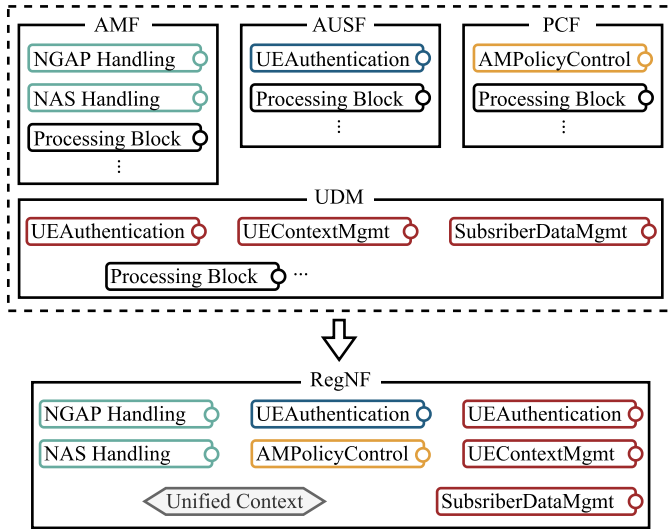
AMF

NGAP Handling

NAS Handling

Processing Block

⋮

AUSF

UEAuthentication

Processing Block

⋮

PCF

AMPolicyControl

Processing Block

⋮

UDM

UEAuthentication

UEContextMgmt

SubsriberDataMgmt

Processing Block ⋯

RegNF

NGAP Handling

UEAuthentication

UEAuthentication

NAS Handling

AMPolicyControl

UEContextMgmt

Unified Context

SubsriberDataMgmt